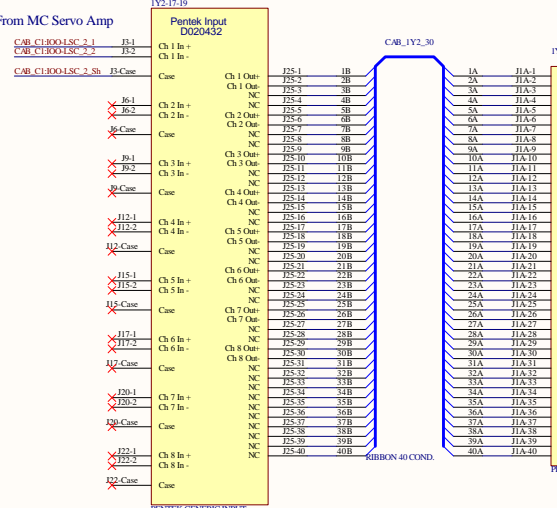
From MC Servo Amp

1Y2-17-19

Pentek Input
D020432

CAB_C1:IOO-LSC_2_1
CAB_C1:IOO-LSC_2_2
CAB_C1:IOO-LSC_2_Sh

J3-1
J3-2
J3-Case
J6-1
J6-2
J6-Case
J9-1
J9-2
J9-Case
J12-1
J12-2
J12-Case
J15-1
J15-2
J15-Case
J17-1
J17-2
J17-Case
J20-1
J20-2
J20-Case
J22-1
J22-2
J22-Case

Ch 1 In +
Ch 1 In -
Case
Ch 2 In +
Ch 2 In -
Case
Ch 3 In +
Ch 3 In -
Case
Ch 4 In +
Ch 4 In -
Case
Ch 5 In +
Ch 5 In -
Case
Ch 6 In +
Ch 6 In -
Case
Ch 7 In +
Ch 7 In -
Case
Ch 8 In +
Ch 8 In -
Case

Ch 1 Out+
Ch 1 Out-
NC
NC
Ch 2 Out+
Ch 2 Out-
NC
NC
Ch 3 Out+
Ch 3 Out-
NC
Ch 4 Out+
Ch 4 Out-
NC
NC
Ch 5 Out+
Ch 5 Out-
NC
NC
Ch 6 Out+
Ch 6 Out-
NC
NC
Ch 7 Out+
Ch 7 Out-
NC
NC
Ch 8 Out+
Ch 8 Out-
NC
NC
NC
NC
NC
NC
NC
NC
NC
NC
NC

CAB_1Y2_30

| J25-1 | 1B | 1A | J1A-1 |
|---|---|---|---|
| J25-2 | 2B | 2A | J1A-2 |
| J25-3 | 3B | 3A | J1A-3 |
| J25-4 | 4B | 4A | J1A-4 |
| J25-5 | 5B | 5A | J1A-5 |
| J25-6 | 6B | 6A | J1A-6 |
| J25-7 | 7B | 7A | J1A-7 |
| J25-8 | 8B | 8A | J1A-8 |
| J25-9 | 9B | 9A | J1A-9 |
| J25-10 | 10B | 10A | J1A-10 |
| J25-11 | 11B | 11A | J1A-11 |
| J25-12 | 12B | 12A | J1A-12 |
| J25-13 | 13B | 13A | J1A-13 |
| J25-14 | 14B | 14A | J1A-14 |
| J25-15 | 15B | 15A | J1A-15 |
| J25-16 | 16B | 16A | J1A-16 |
| J25-17 | 17B | 17A | J1A-17 |
| J25-18 | 18B | 18A | J1A-18 |
| J25-19 | 19B | 19A | J1A-19 |
| J25-20 | 20B | 20A | J1A-20 |
| J25-21 | 21B | 21A | J1A-21 |
| J25-22 | 22B | 22A | J1A-22 |
| J25-23 | 23B | 23A | J1A-23 |
| J25-24 | 24B | 24A | J1A-24 |
| J25-25 | 25B | 25A | J1A-25 |
| J25-26 | 26B | 26A | J1A-26 |
| J25-27 | 27B | 27A | J1A-27 |
| J25-28 | 28B | 28A | J1A-28 |
| J25-29 | 29B | 29A | J1A-29 |
| J25-30 | 30B | 30A | J1A-30 |
| J25-31 | 31B | 31A | J1A-31 |
| J25-32 | 32B | 32A | J1A-32 |
| J25-33 | 33B | 33A | J1A-33 |
| J25-34 | 34B | 34A | J1A-34 |
| J25-35 | 35B | 35A | J1A-35 |
| J25-36 | 36B | 36A | J1A-36 |
| J25-37 | 37B | 37A | J1A-37 |
| J25-38 | 38B | 38A | J1A-38 |
| J25-39 | 39B | 39A | J1A-39 |
| J25-40 | 40B | 40A | J1A-40 |

RIBBON 40 COND.

PENTEK GENERIC INPUT